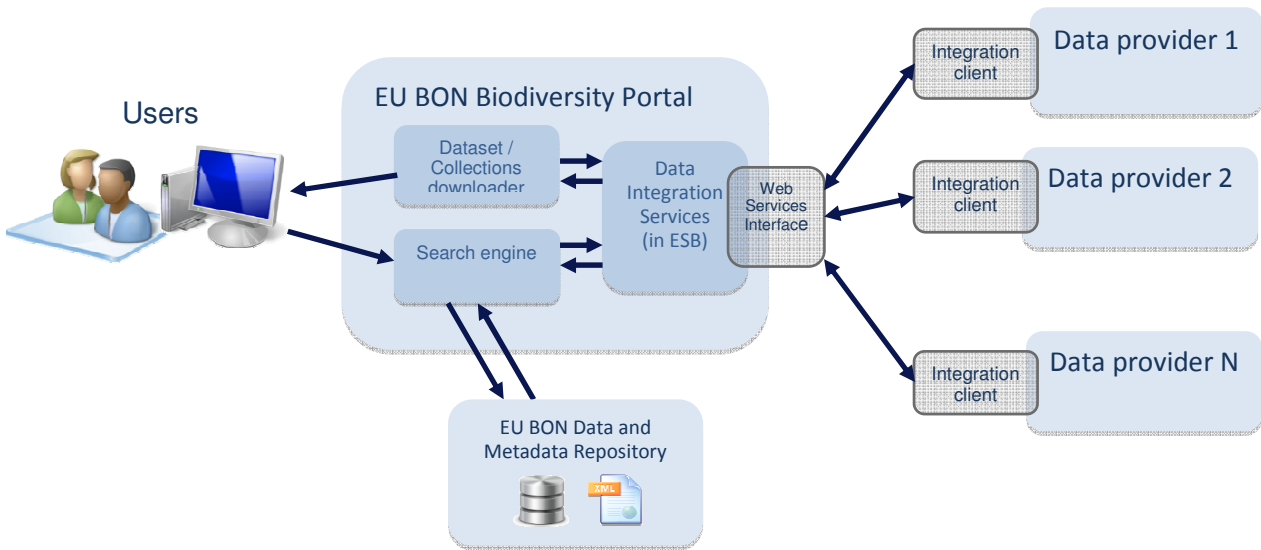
Users

EU BON Biodiversity Portal

Dataset / Collections downloader

Search engine

Data Integration Services (in ESB)

Web Services Interface

Integration client

Data provider 1

Integration client

Data provider 2

Integration client

Data provider N

EU BON Data and Metadata Repository

XML